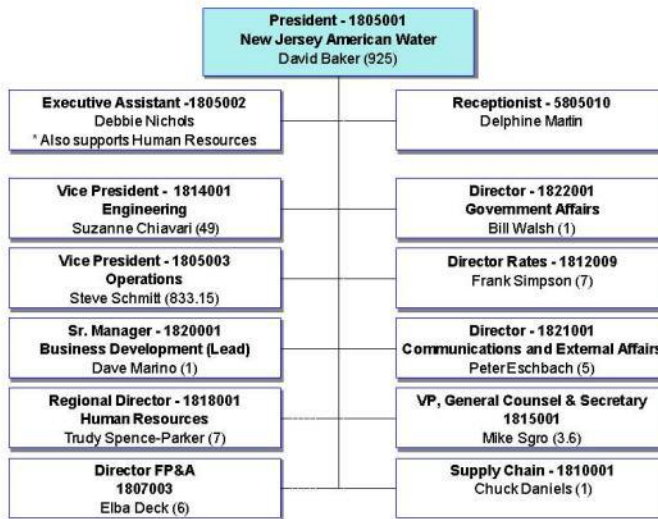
President - 1805001
New Jersey American Water
David Baker (925)

Executive Assistant -1805002
Debbie Nichols
* Also supports Human Resources

Receptionist - 5805010
Delphine Martin

Vice President - 1814001
Engineering
Suzanne Chiavari (49)

Director - 1822001
Government Affairs
Bill Walsh (1)

Vice President - 1805003
Operations
Steve Schmitt (833.15)

Director Rates - 1812009
Frank Simpson (7)

Sr. Manager - 1820001
Business Development (Lead)
Dave Marino (1)

Director - 1821001
Communications and External Affairs
Peter Eschbach (5)

Regional Director - 1818001
Human Resources
Trudy Spence-Parker (7)

VP, General Counsel & Secretary
1815001
Mike Sgro (3.6)

Director FP&A
1807003
Elba Deck (6)

Supply Chain - 1810001
Chuck Daniels (1)